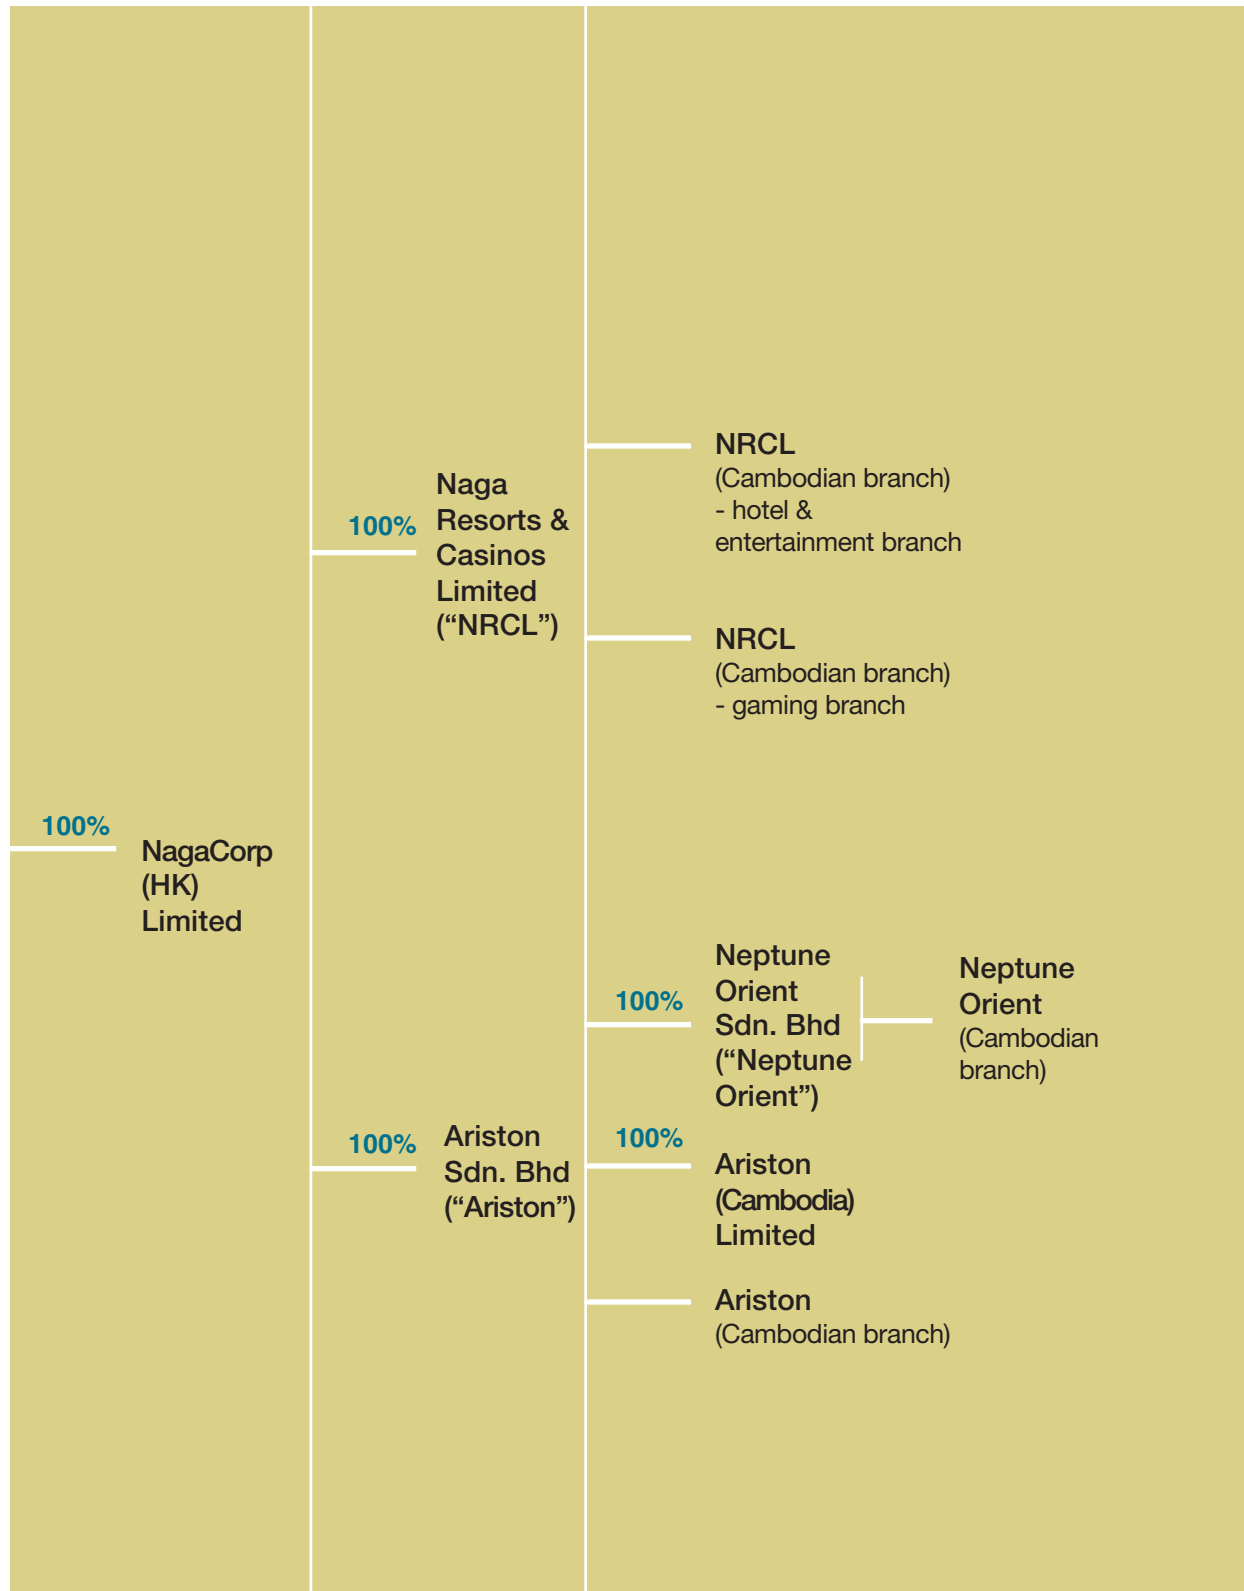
NRCL
(Cambodian branch)
- hotel &
entertainment branch

100%

Naga Resorts & Casinos Limited (“NRCL”)

NRCL
(Cambodian branch)
- gaming branch

100%

NagaCorp (HK) Limited

Neptune Orient Sdn. Bhd (“Neptune Orient”)

100%

Neptune Orient
(Cambodian branch)

100%

Ariston Sdn. Bhd (“Ariston”)

100%

Ariston (Cambodia) Limited

Ariston
(Cambodian branch)